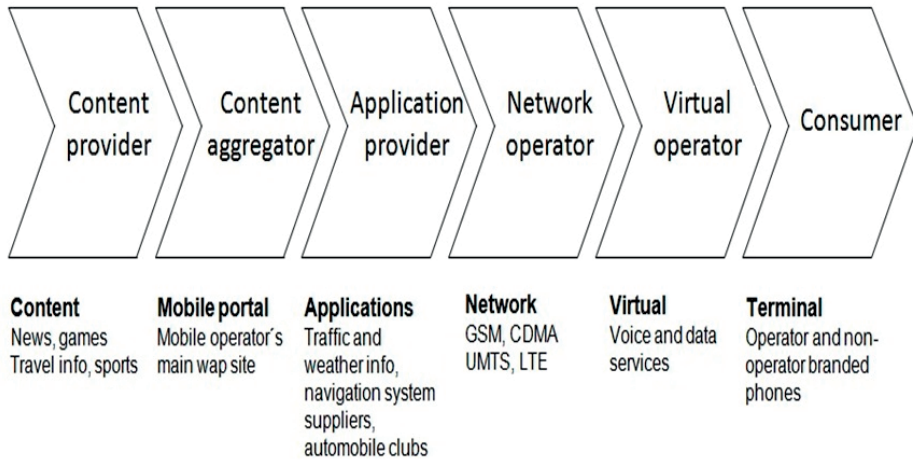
Content provider

Content aggregator

Application provider

Network operator

Virtual operator

Consumer

**Content**
News, games
Travel info, sports

**Mobile portal**
Mobile operator´s main wap site

**Applications**
Traffic and weather info, navigation system suppliers, automobile clubs

**Network**
GSM, CDMA
UMTS, LTE

**Virtual**
Voice and data services

**Terminal**
Operator and non-operator branded phones